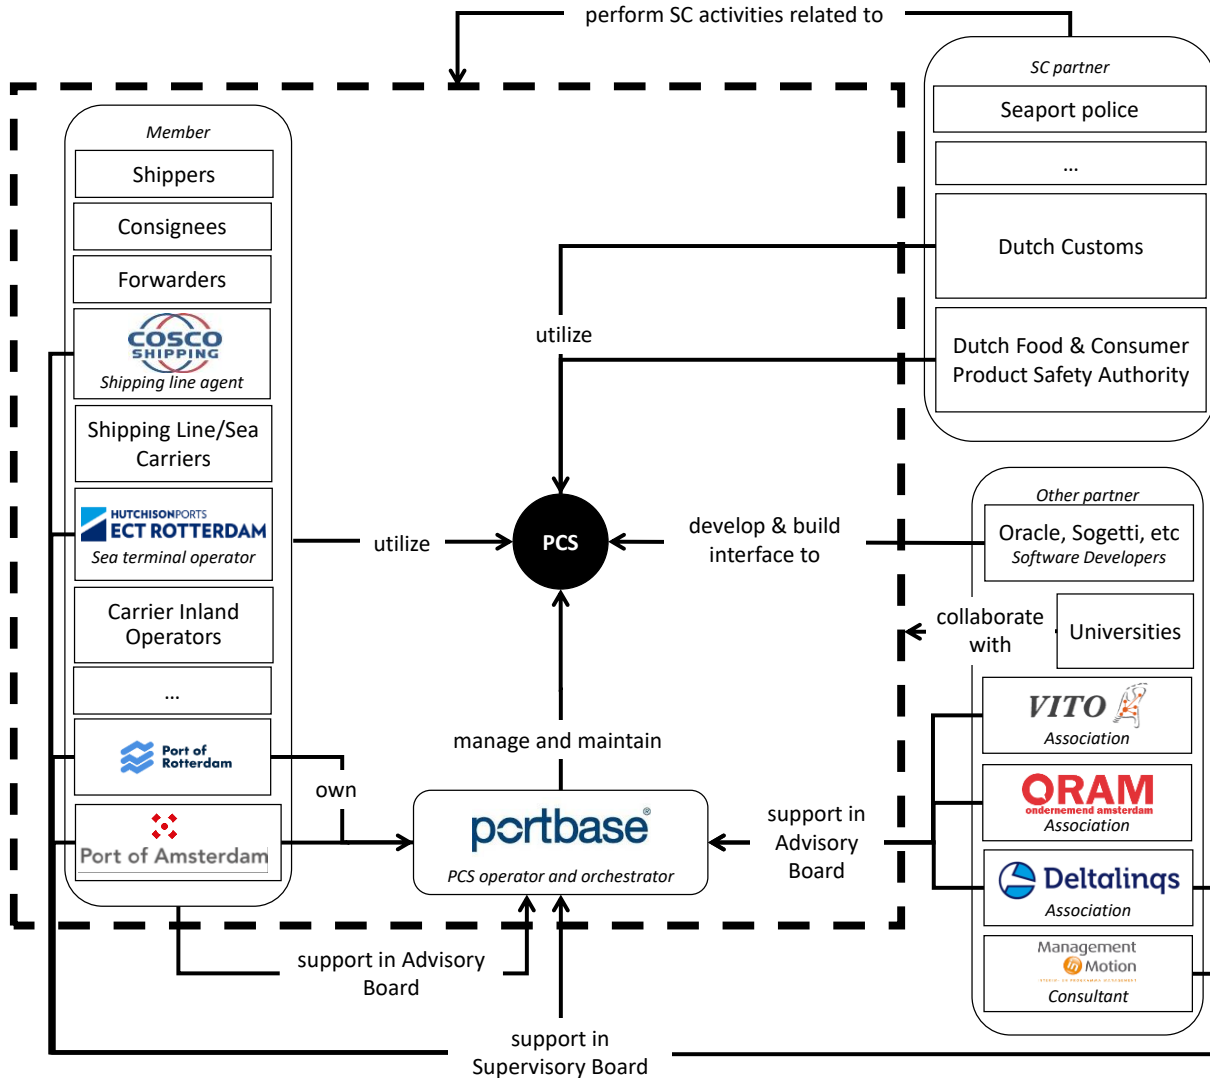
perform SC activities related to

Member

Shippers

Consignees

Forwarders

COSCO SHIPPING

Shipping line agent

Shipping Line/Sea Carriers

HUTCHISONPORTS ECT ROTTERDAM

Sea terminal operator

Carrier Inland Operators

...

Port of Rotterdam

Port of Amsterdam

SC partner

Seaport police

...

Dutch Customs

Dutch Food & Consumer Product Safety Authority

utilize

utilize

PCS

develop & build interface to

Other partner

Oracle, Sogetti, etc

Software Developers

collaborate with

Universities

VITO

Association

ORAM

ondernemend amsterdam

Association

Deltalinqs

Association

Management in Motion

Consultant

manage and maintain

own

portbase®

PCS operator and orchestrator

support in Advisory Board

support in Advisory Board

support in Supervisory Board